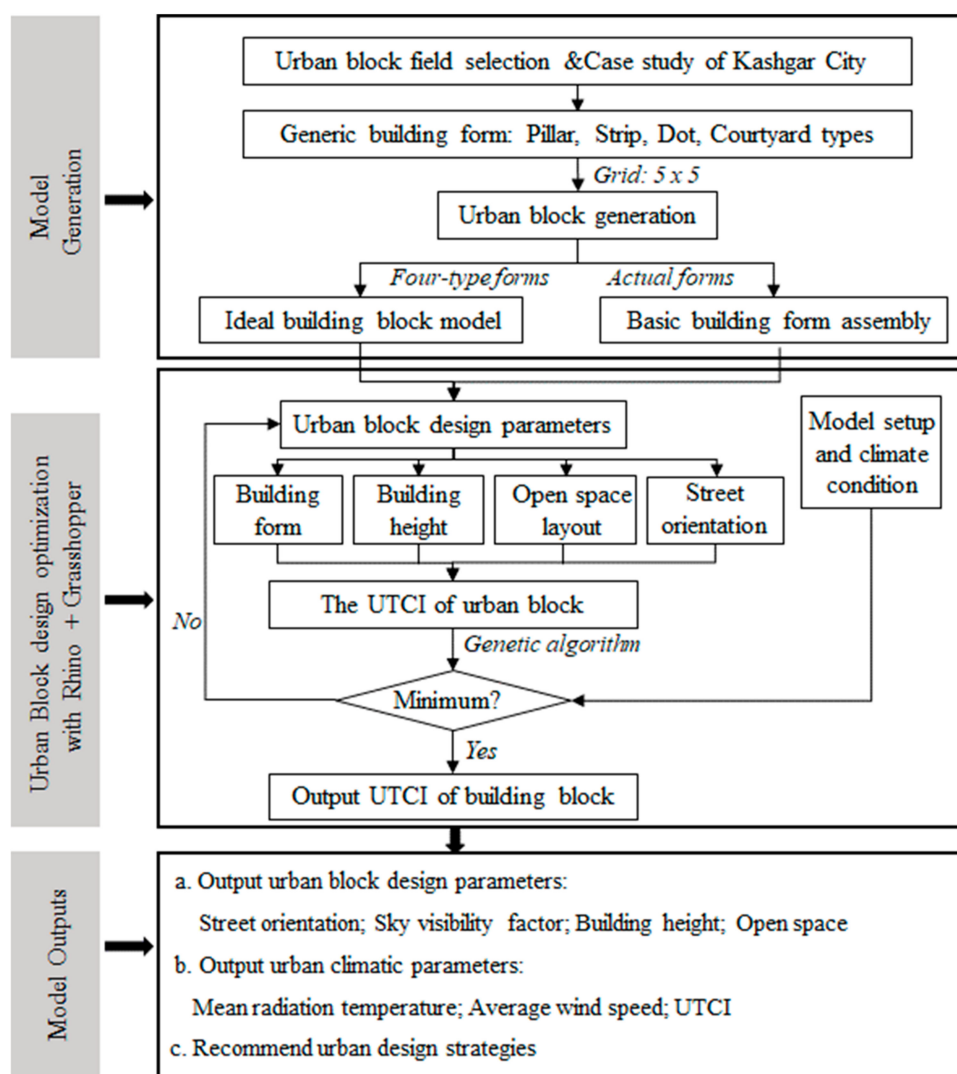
Model Generation

Urban block field selection &Case study of Kashgar City

Generic building form: Pillar, Strip, Dot, Courtyard types

Grid: 5 x 5

Urban block generation

Four-type forms

Actual forms

Ideal building block model

Basic building form assembly

Urban Block design optimization with Rhino + Grasshopper

Urban block design parameters

Model setup and climate condition

Building form

Building height

Open space layout

Street orientation

The UTCI of urban block

No

Genetic algorithm

Minimum?

Yes

Output UTCI of building block

Model Outputs

a. Output urban block design parameters:

Street orientation; Sky visibility factor; Building height; Open space

b. Output urban climatic parameters:

Mean radiation temperature; Average wind speed; UTCI

c. Recommend urban design strategies